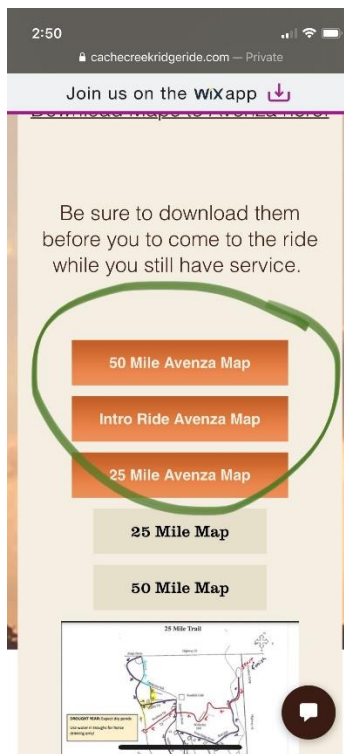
2:50

cachecreekridgeride.com — Private

Join us on the WiX app

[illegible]

Be sure to download them before you to come to the ride while you still have service.

50 Mile Avenza Map

Intro Ride Avenza Map

25 Mile Avenza Map

25 Mile Map

50 Mile Map

25 Mile Trail

DROUGHT YEAR: Expect dry ponds. Use water in troughs for horse drinking only!